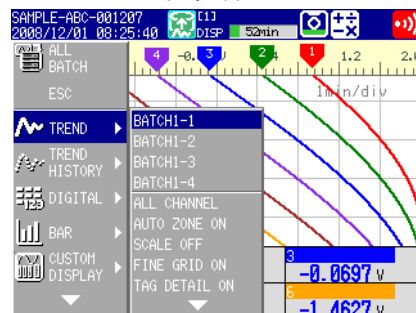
SAMPLE-ABC-001207
2008/12/01 08:25:40
[1]
DISP
52min
ALL
BATCH
ESC
4
3
2
1
-0.
1.2
2.0
1min/div
TREND
BATCH1-1
BATCH1-2
BATCH1-3
BATCH1-4
TREND HISTORY
DIGITAL
BAR
CUSTOM DISPLAY
ALL CHANNEL
AUTO ZONE ON
SCALE OFF
FINE GRID ON
TAG DETAIL ON
3
-0.0697 V
6
-1.4627 V